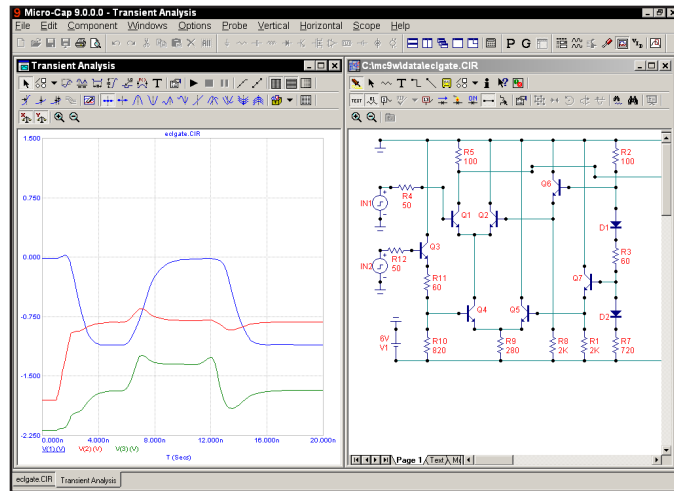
Micro-Cap 9.0.0.0 - Transient Analysis

File Edit Component Windows Options Probe Vertical Horizontal Scope Help

Transient Analysis

ecl gate.CIR

1.500

0.750

0.000

-0.750

-1.500

-2.250

0.000n 4.000n 8.000n 12.000n 16.000n 20.000n

V(1) (V) V(2) (V) V(3) (V)

T (Secs)

C:\mc9\data\eclgate.CIR

R5 100

R2 100

R4 50

IN1

Q1 Q2

Q6

D1

R12 50

Q3

IN2

R11 60

R3 60

Q7

Q4 Q5

D2

8V V1

R10 820

R9 280

R8 2K

R1 2K

R7 720

Page 1 Text

eclgate.CIR Transient Analysis